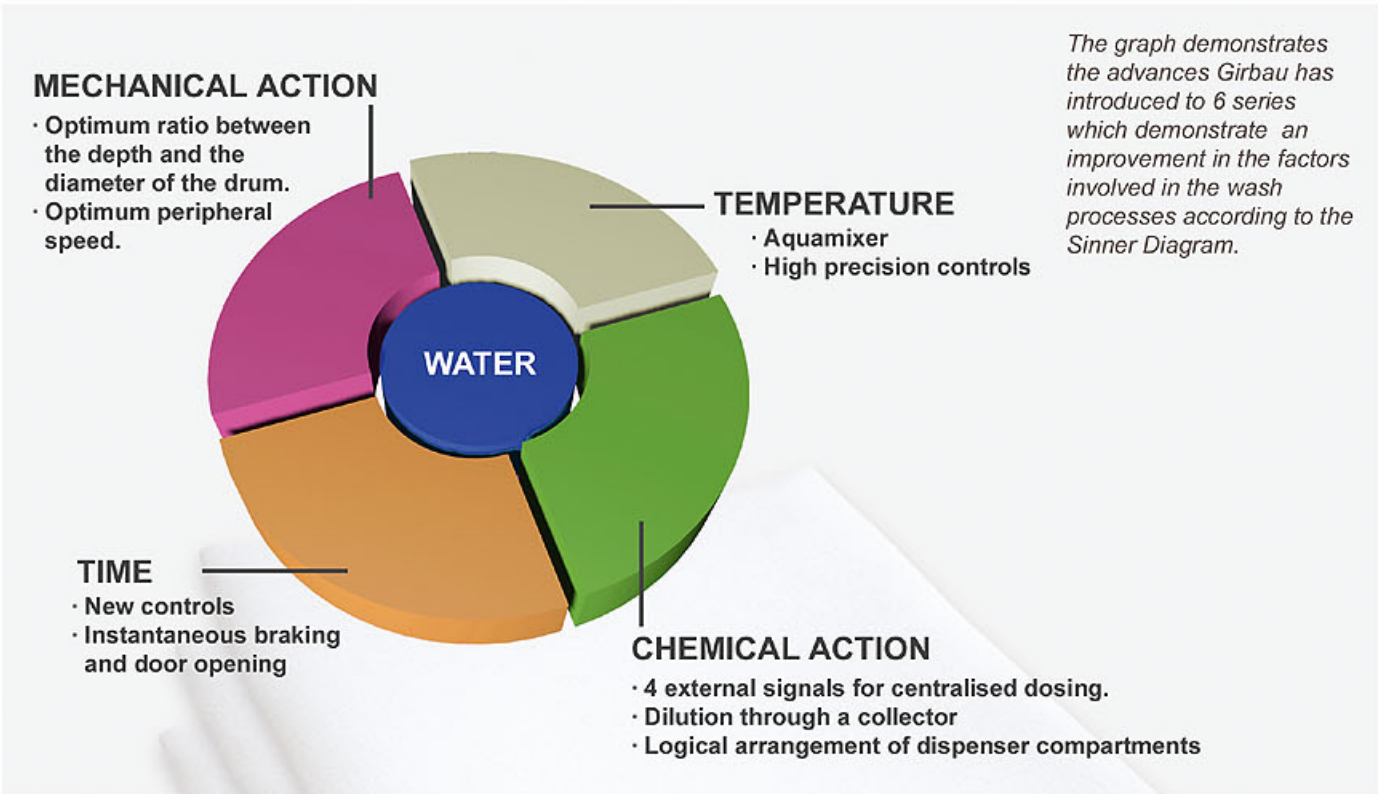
MECHANICAL ACTION
· Optimum ratio between the depth and the diameter of the drum.
· Optimum peripheral speed.

The graph demonstrates the advances Girbau has introduced to 6 series which demonstrate an improvement in the factors involved in the wash processes according to the Sinner Diagram.

TEMPERATURE
· Aquamixer
· High precision controls

WATER

TIME
· New controls
· Instantaneous braking and door opening

CHEMICAL ACTION
· 4 external signals for centralised dosing.
· Dilution through a collector
· Logical arrangement of dispenser compartments